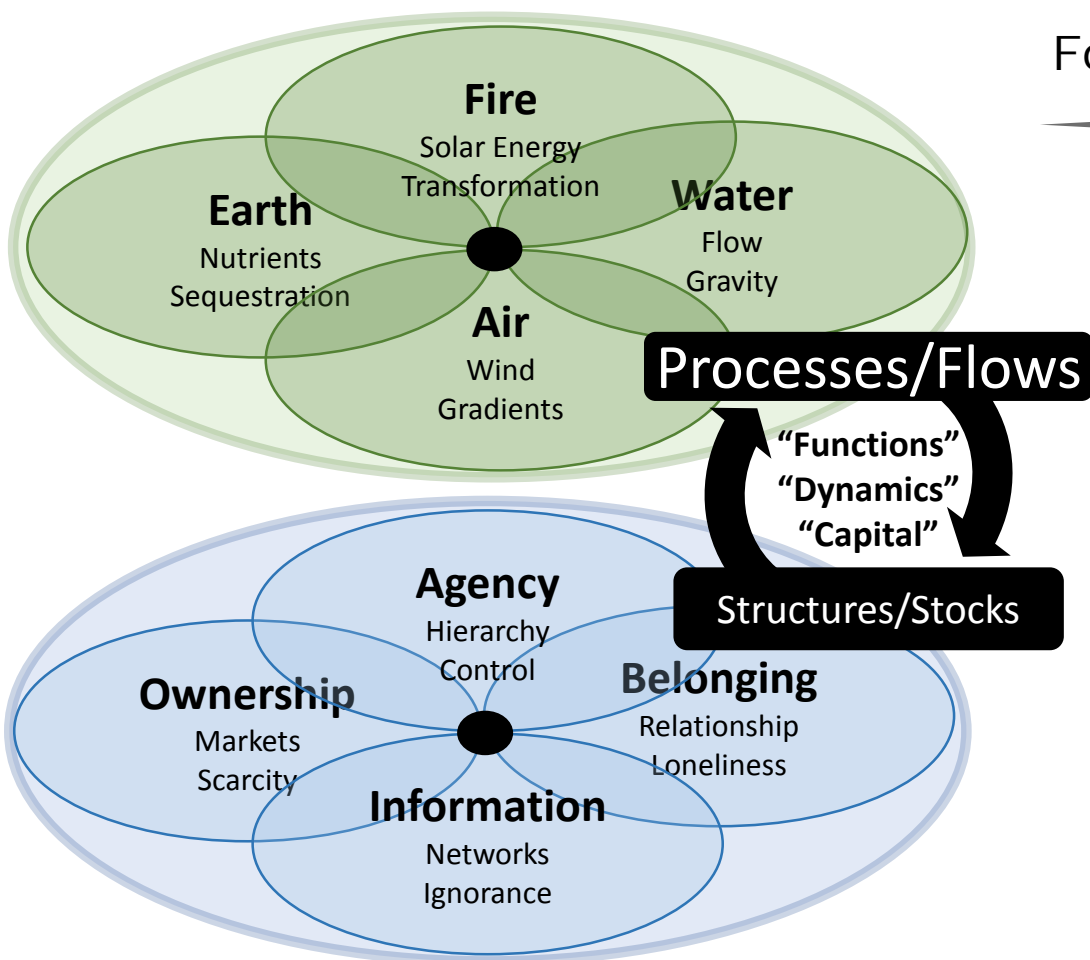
Fo

Fire
Solar Energy
Transformation

Earth
Nutrients
Sequestration

Water
Flow
Gravity

Air
Wind
Gradients

Processes/Flows

"Functions"
"Dynamics"
"Capital"

Structures/Stocks

Agency
Hierarchy
Control

Ownership
Markets
Scarcity

Belonging
Relationship
Loneliness

Information
Networks
Ignorance